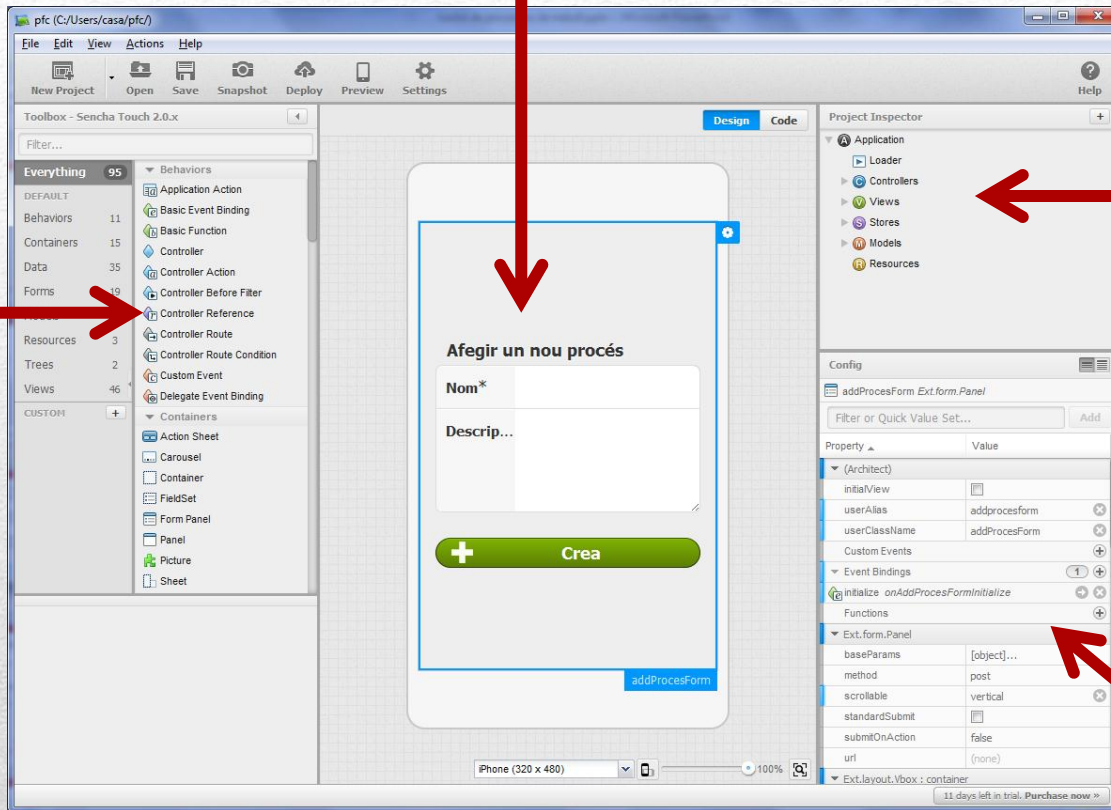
pfc (C:/Users/casa/pfc/)

File Edit View Actions Help

New Project Open Save Snapshot Deploy Preview Settings Help

Toolbox - Sencha Touch 2.0.x

Filter...

Everything 95
DEFAULT
Behaviors 11
Containers 15
Data 35
Forms 19
Resources 3
Trees 2
Views 46
CUSTOM

Behaviors
Application Action
Basic Event Binding
Basic Function
Controller
Controller Action
Controller Before Filter
Controller Reference
Controller Route
Controller Route Condition
Custom Event
Delegate Event Binding
Containers
Action Sheet
Carousel
Container
FieldSet
Form Panel
Panel
Picture
Sheet

Design Code

Afegir un nou procés
Nom*
Descrip...
Crea
addProcesForm

iPhone (320 x 480) 100%

Project Inspector
Application
Loader
Controllers
Views
Stores
Models
Resources

Config
addProcesForm Ext.form.Panel
Filter or Quick Value Set... Add

| Property | Value |
|---|---|
| (Architect) | |
| initialView | |
| userAlias | addprocesform |
| userClassName | addProcesForm |
| Custom Events | |
| Event Bindings | 1 |
| initialize onAddProcesFormInitialize | |
| Functions | |
| Ext.form.Panel | |
| baseParams | [object]... |
| method | post |
| scrollable | vertical |
| standardSubmit | |
| submitOnAction | false |
| url | (none) |
| Ext.layout.Vbox : container | |

11 days left in trial. Purchase now »